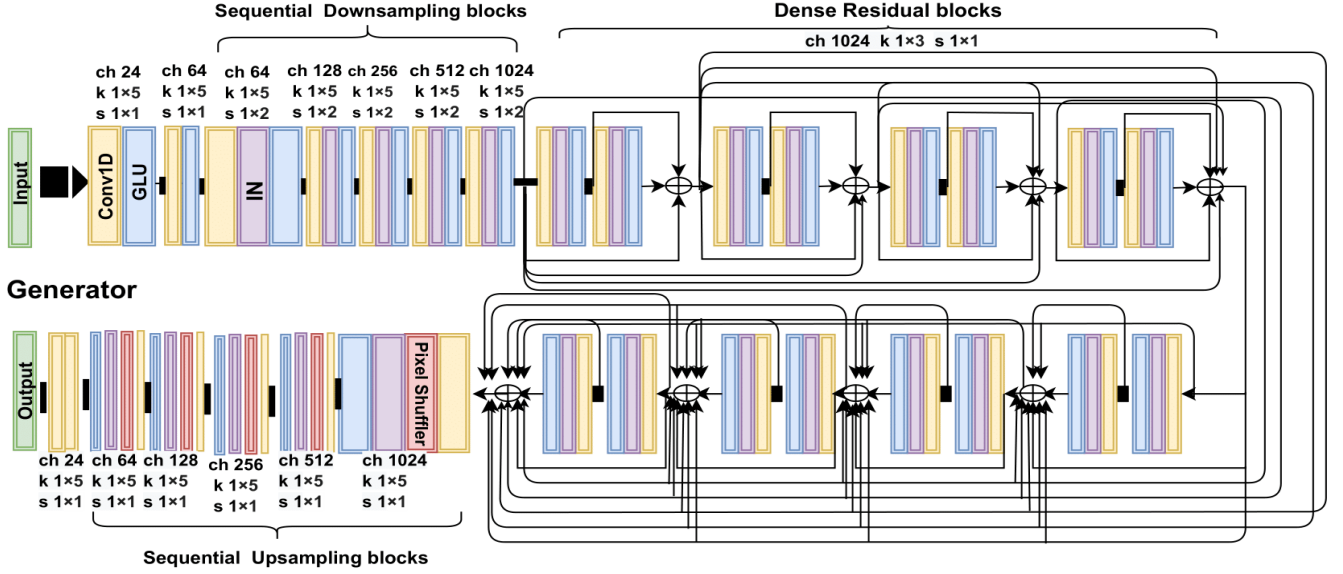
Sequential Downsampling blocks

Dense Residual blocks

ch 1024 k 1×3 s 1×1

Input

Conv1D

GLU

IN

ch 24 k 1×5 s 1×1

ch 64 k 1×5 s 1×1

ch 64 k 1×5 s 1×2

ch 128 k 1×5 s 1×2

ch 256 k 1×5 s 1×2

ch 512 k 1×5 s 1×2

ch 1024 k 1×5 s 1×2

Generator

Output

Pixel Shuffler

ch 24 k 1×5 s 1×1

ch 64 k 1×5 s 1×1

ch 128 k 1×5 s 1×1

ch 256 k 1×5 s 1×1

ch 512 k 1×5 s 1×1

ch 1024 k 1×5 s 1×1

Sequential Upsampling blocks